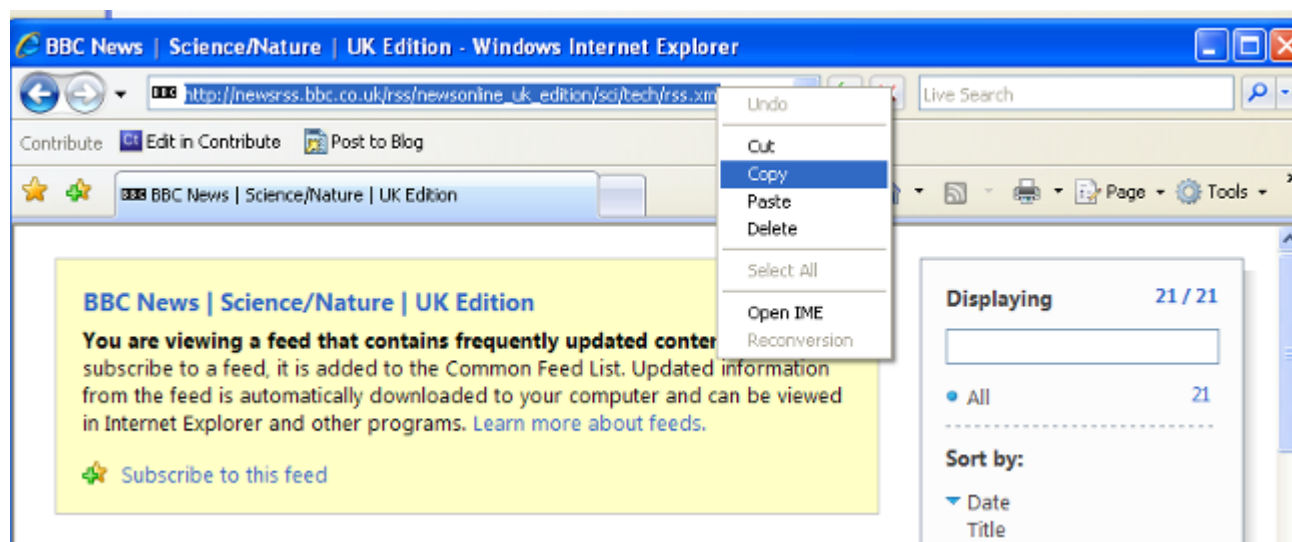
BBC News | Science/Nature | UK Edition - Windows Internet Explorer

BBC http://newsrss.bbc.co.uk/rss/newsonline_uk_edition/sci/tech/rss.xm

Live Search

Contribute Edit in Contribute Post to Blog

BBC BBC News | Science/Nature | UK Edition

Page Tools

Undo
Cut
Copy
Paste
Delete
Select All
Open IME
Reconversion

BBC News | Science/Nature | UK Edition

You are viewing a feed that contains frequently updated conter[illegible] subscribe to a feed, it is added to the Common Feed List. Updated information from the feed is automatically downloaded to your computer and can be viewed in Internet Explorer and other programs. Learn more about feeds.

Subscribe to this feed

Displaying 21 / 21

All 21

Sort by:

Date
Title